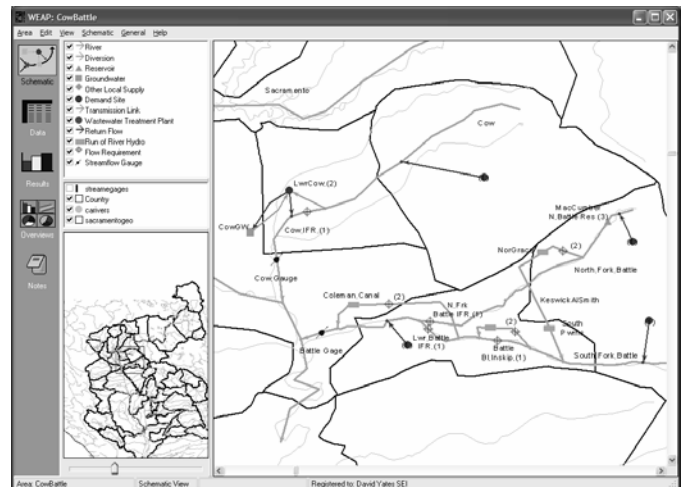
WEAP: CowBattle

Area Edit View Schematic General Help

Schematic

Data

Results

Overviews

Notes

River
Diversion
Reservoir
Groundwater
Other Local Supply
Demand Site
Transmission Link
Wastewater Treatment Plant
Return Flow
Run of River Hydro
Flow Requirement
Streamflow Gauge

streamgages
Country
canvers
sacramentogeo

Sacramento

Cow

LwrCow (2)

CowGW

Cow IFR (1)

Cow Gauge

MacCumber
N Battle Res (3)

(2)

NorGrace

North Fork Battle

Coleman Canal

(2)

N Frk
Battle IFR (1)

KeswickAtSmith

(2)

South
Pwr

Lwr Battle
IFR (1)

Battle
Bt Inskip (1)

South Fork Battle

Battle Gage

Area: CowBattle

Schematic View

Registered to: David Yates SEI